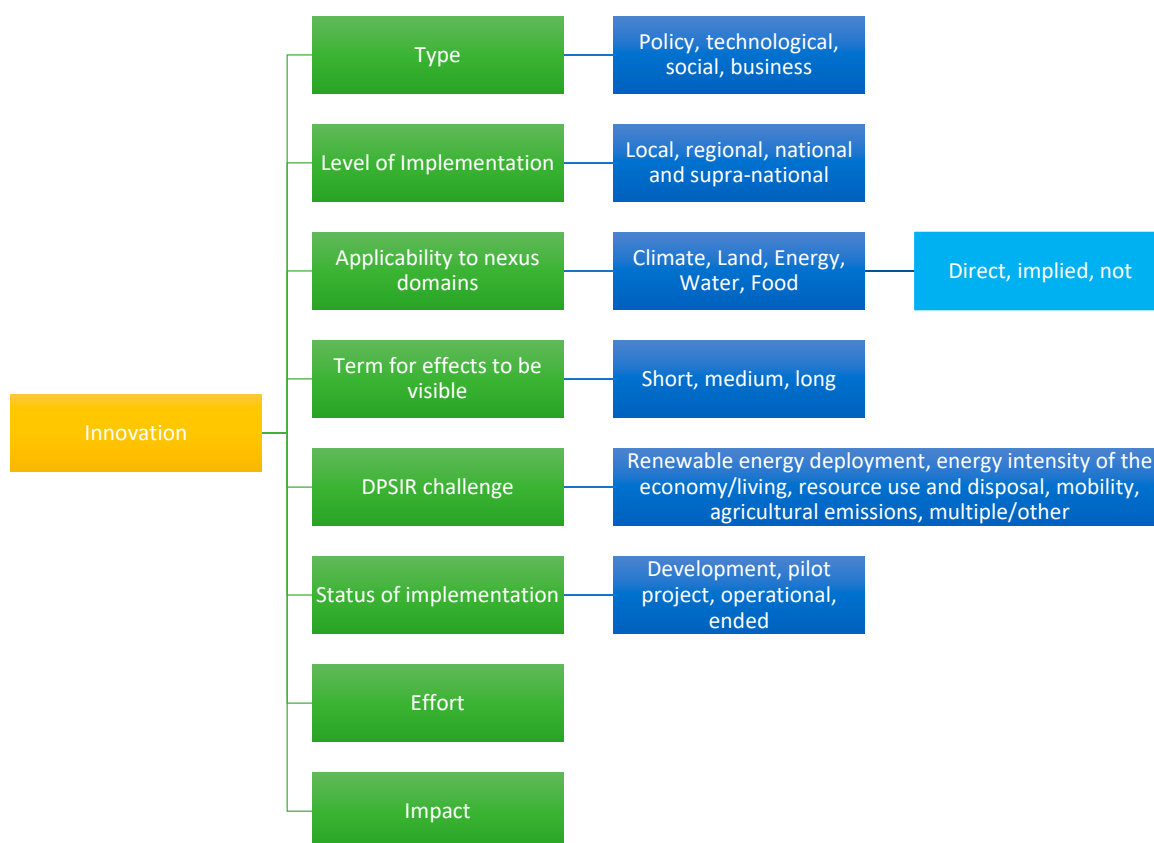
Innovation

Type

Policy, technological, social, business

Level of Implementation

Local, regional, national and supra-national

Applicability to nexus domains

Climate, Land, Energy, Water, Food

Direct, implied, not

Term for effects to be visible

Short, medium, long

DPSIR challenge

Renewable energy deployment, energy intensity of the economy/living, resource use and disposal, mobility, agricultural emissions, multiple/other

Status of implementation

Development, pilot project, operational, ended

Effort

Impact